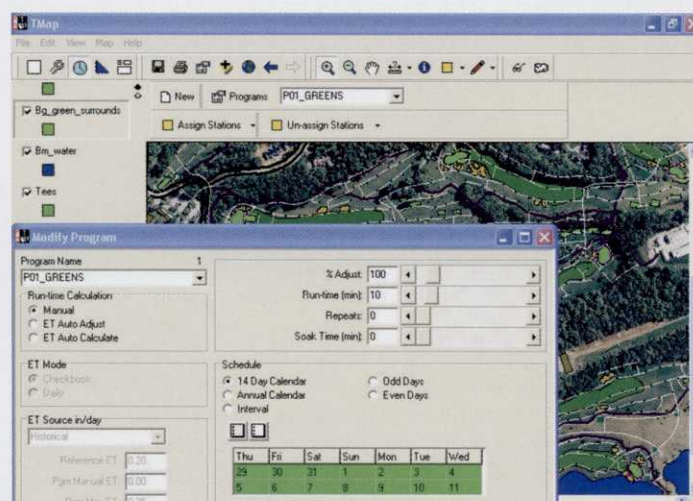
TMap

File Edit View Map Help

Bg_green_surrounds

Bm_water

Tees

New Programs P01_GREENS

Assign Stations Un-assign Stations

Modify Program

Program Name 1

P01_GREENS

Run-time Calculation

Manual

ET Auto Adjust

ET Auto Calculate

ET Mode

Checkbook

Daily

ET Source in/day

Historical

Reference ET 0.20

Pgm Manual ET 0.00

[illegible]

% Adjust 100

Run-time [min] 10

Repeats 0

Soak Time [min] 0

Schedule

14 Day Calendar

Annual Calendar

Interval

Odd Days

Even Days

| Thu | Fri | Sat | Sun | Mon | Tue | Wed |
|---|---|---|---|---|---|---|
| 29 | 30 | 31 | 1 | 2 | 3 | 4 |
| 5 | 6 | 7 | 8 | 9 | 10 | 11 |